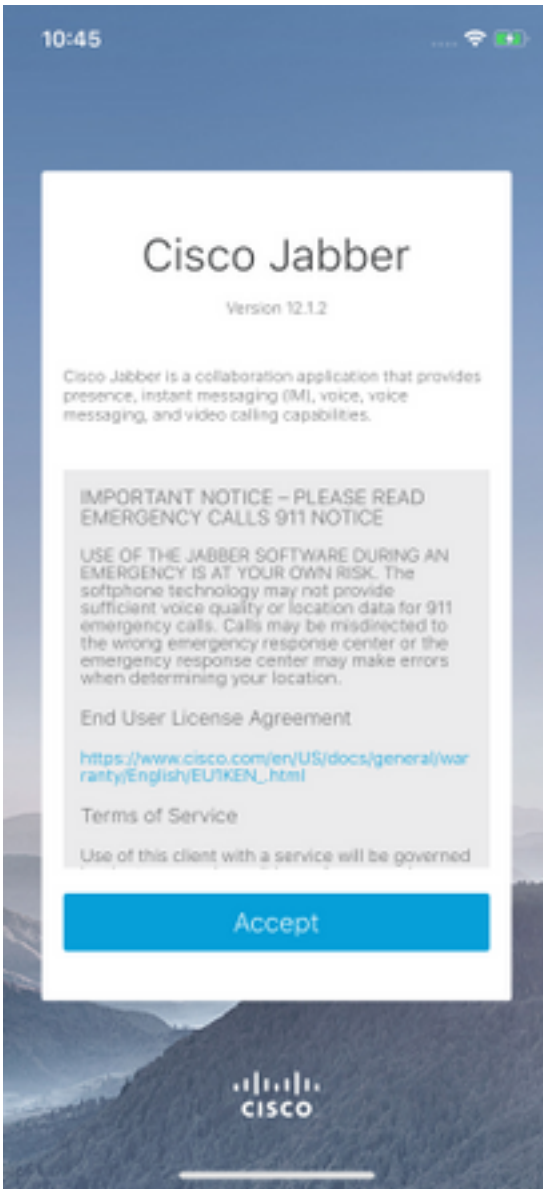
10:45

Cisco Jabber

Version 12.1.2

Cisco Jabber is a collaboration application that provides presence, instant messaging (IM), voice, voice messaging, and video calling capabilities.

IMPORTANT NOTICE – PLEASE READ
EMERGENCY CALLS 911 NOTICE

USE OF THE JABBER SOFTWARE DURING AN EMERGENCY IS AT YOUR OWN RISK. The softphone technology may not provide sufficient voice quality or location data for 911 emergency calls. Calls may be misdirected to the wrong emergency response center or the emergency response center may make errors when determining your location.

End User License Agreement

https://www.cisco.com/en/US/docs/general/warranty/English/EU1KEN_.html

Terms of Service

Use of this client with a service will be governed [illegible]

Accept

cisco